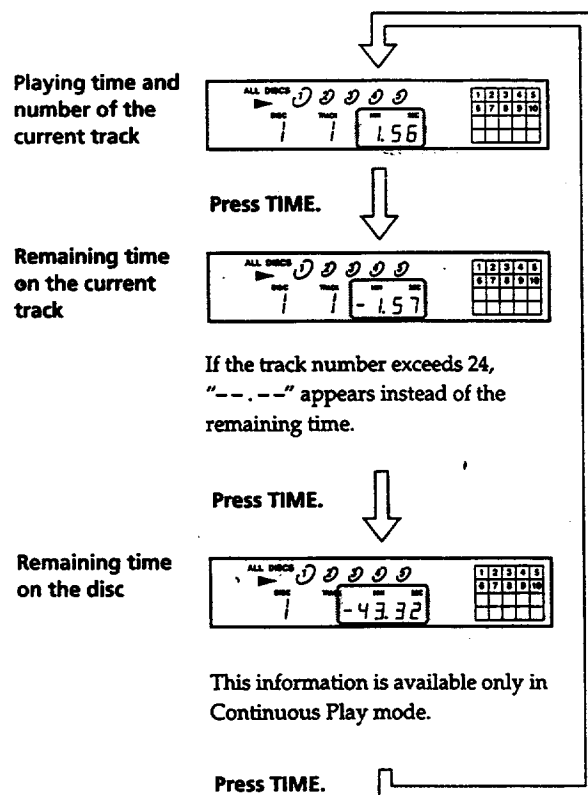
Playing time and number of the current track

ALL DISCS
DISC TRACK MIN SEC
1 1 1.56

| 1 | 2 | 3 | 4 | 5 |
|---|---|---|---|---|
| 6 | 7 | 8 | 9 | 10 |
| | | | | |
| | | | | |

Press TIME.

Remaining time on the current track

ALL DISCS
DISC TRACK MIN SEC
1 1 - 1.57

| 1 | 2 | 3 | 4 | 5 |
|---|---|---|---|---|
| 6 | 7 | 8 | 9 | 10 |
| | | | | |
| | | | | |

If the track number exceeds 24, "--.--" appears instead of the remaining time.

Press TIME.

Remaining time on the disc

ALL DISCS
DISC TRACK MIN SEC
1 -43.32

| 1 | 2 | 3 | 4 | 5 |
|---|---|---|---|---|
| 6 | 7 | 8 | 9 | 10 |
| | | | | |
| | | | | |

This information is available only in Continuous Play mode.

Press TIME.